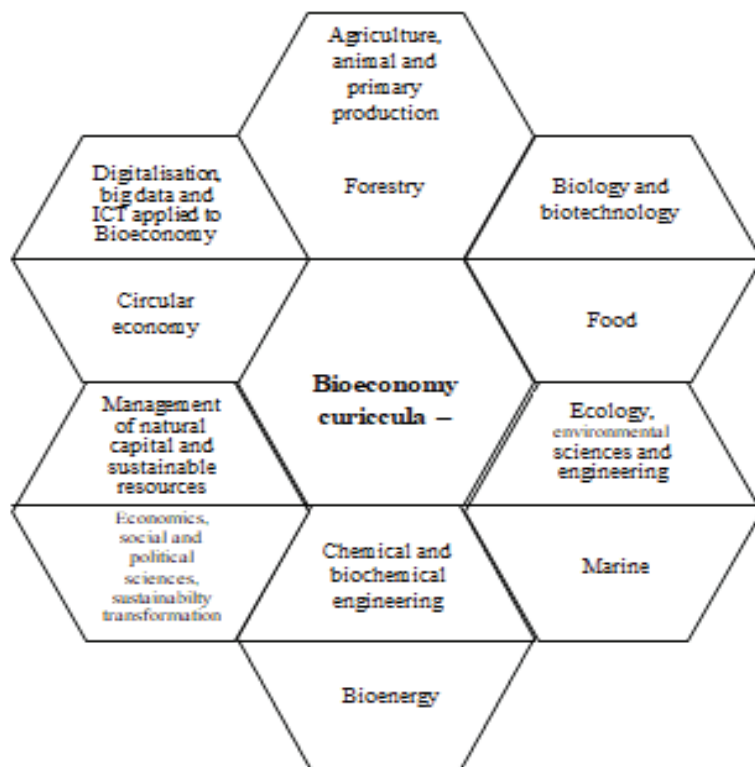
Agriculture, animal and primary production

Forestry

Digitalisation, big data and ICT applied to Bioeconomy

Biology and biotechnology

Circular economy

Food

Bioeconomy curiccula –

Management of natural capital and sustainable resources

Ecology, environmental sciences and engineering

Economics, social and political sciences, sustainabilty transformation

Chemical and biochemical engineering

Marine

Bioenergy